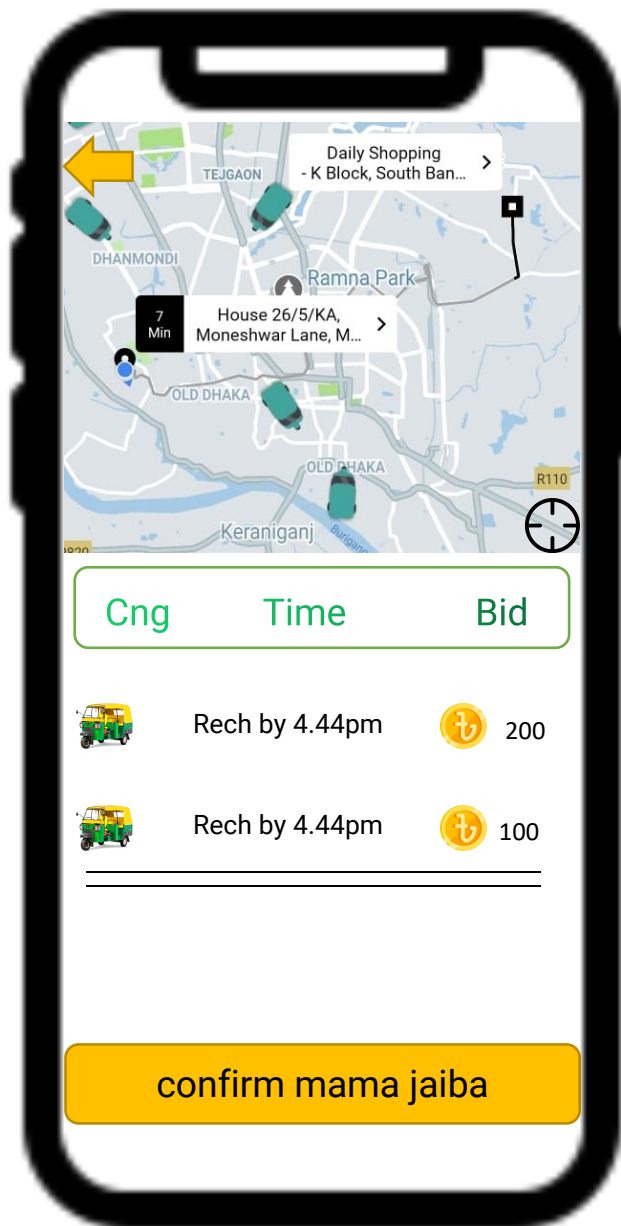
TEJGAON

Daily Shopping - K Block, South Ban...

DHANMONDI

Ramna Park

7 Min

House 26/5/KA, Moneshwar Lane, M...

OLD DHAKA

OLD DHAKA

R110

Keraniganj

R820

Cng Time Bid

Rech by 4.44pm 200

Rech by 4.44pm 100

confirm mama jaiba